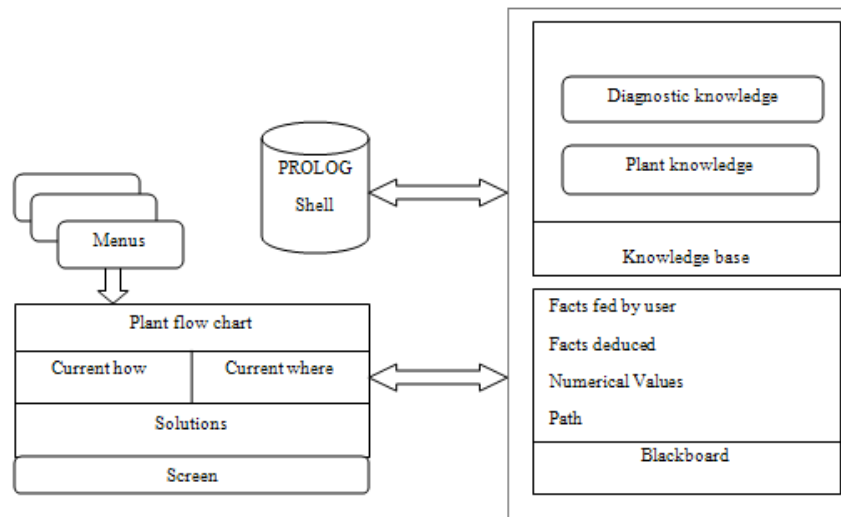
Menus

Plant flow chart

Current how

Current where

Solutions

Screen

PROLOG Shell

Diagnostic knowledge

Plant knowledge

Knowledge base

Facts fed by user

Facts deduced

Numerical Values

Path

Blackboard